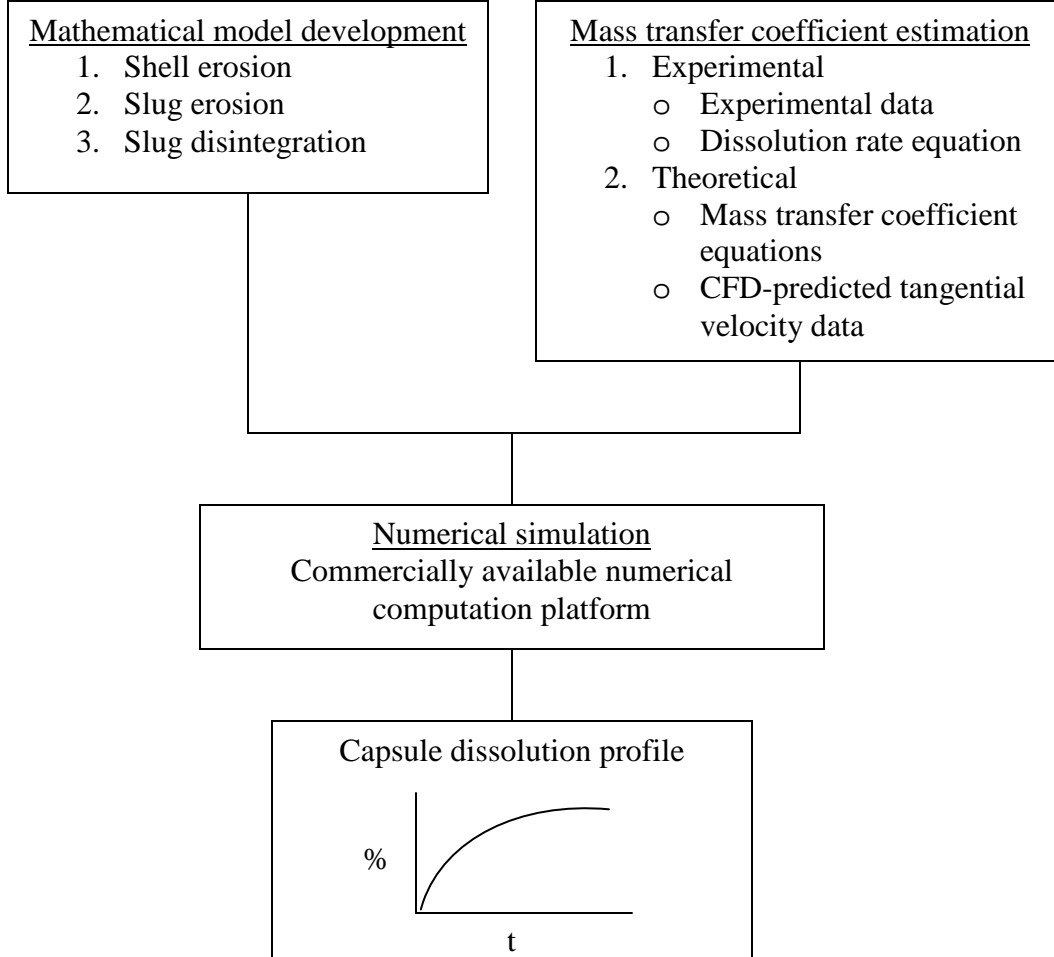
Mathematical model development
1. Shell erosion
2. Slug erosion
3. Slug disintegration

Mass transfer coefficient estimation
1. Experimental
o Experimental data
o Dissolution rate equation
2. Theoretical
o Mass transfer coefficient equations
o CFD-predicted tangential velocity data

Numerical simulation
Commercially available numerical computation platform

Capsule dissolution profile

%

t